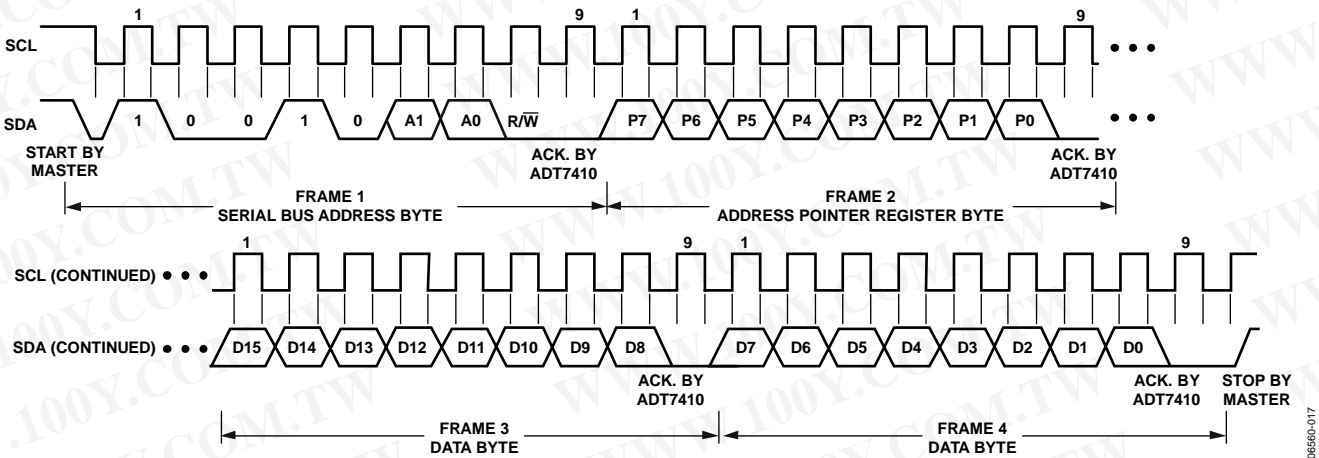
1 9 1 9

SCL • • •

SDA 1 0 0 1 0 A1 A0 R/$\overline{W}$ P7 P6 P5 P4 P3 P2 P1 P0 • • •

START BY MASTER

ACK. BY ADT7410

ACK. BY ADT7410

FRAME 1
SERIAL BUS ADDRESS BYTE

FRAME 2
ADDRESS POINTER REGISTER BYTE

1 9 1 9

SCL (CONTINUED) • • •

SDA (CONTINUED) • • • D15 D14 D13 D12 D11 D10 D9 D8 D7 D6 D5 D4 D3 D2 D1 D0

ACK. BY ADT7410

ACK. BY ADT7410

STOP BY MASTER

FRAME 3
DATA BYTE

FRAME 4
DATA BYTE

06560-017

WWW.100Y.COM.TW